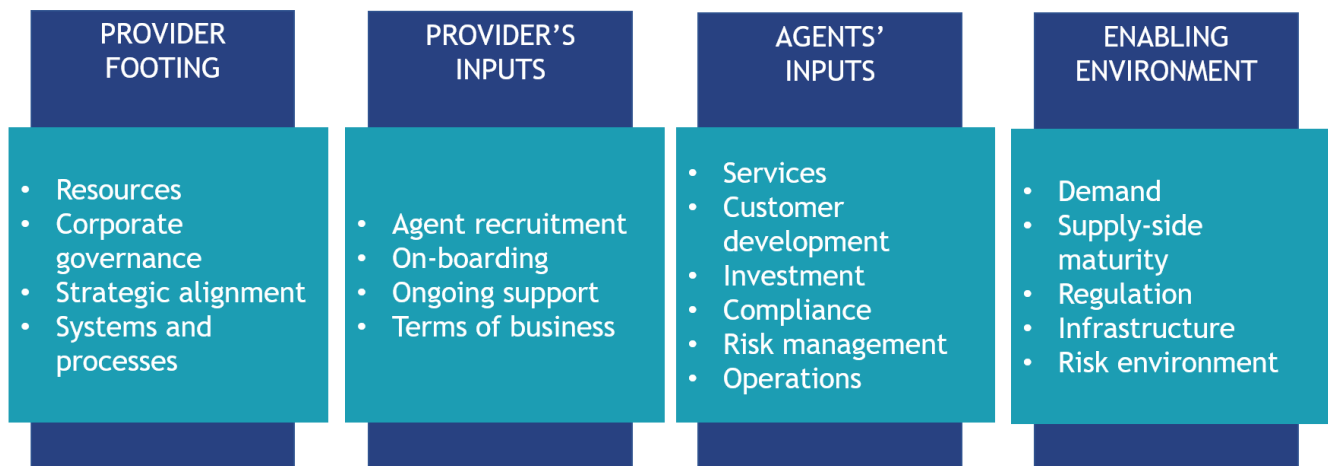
PROVIDER FOOTING

- Resources
- Corporate governance
- Strategic alignment
- Systems and processes

PROVIDER'S INPUTS

- Agent recruitment
- On-boarding
- Ongoing support
- Terms of business

AGENTS' INPUTS

- Services
- Customer development
- Investment
- Compliance
- Risk management
- Operations

ENABLING ENVIRONMENT

- Demand
- Supply-side maturity
- Regulation
- Infrastructure
- Risk environment